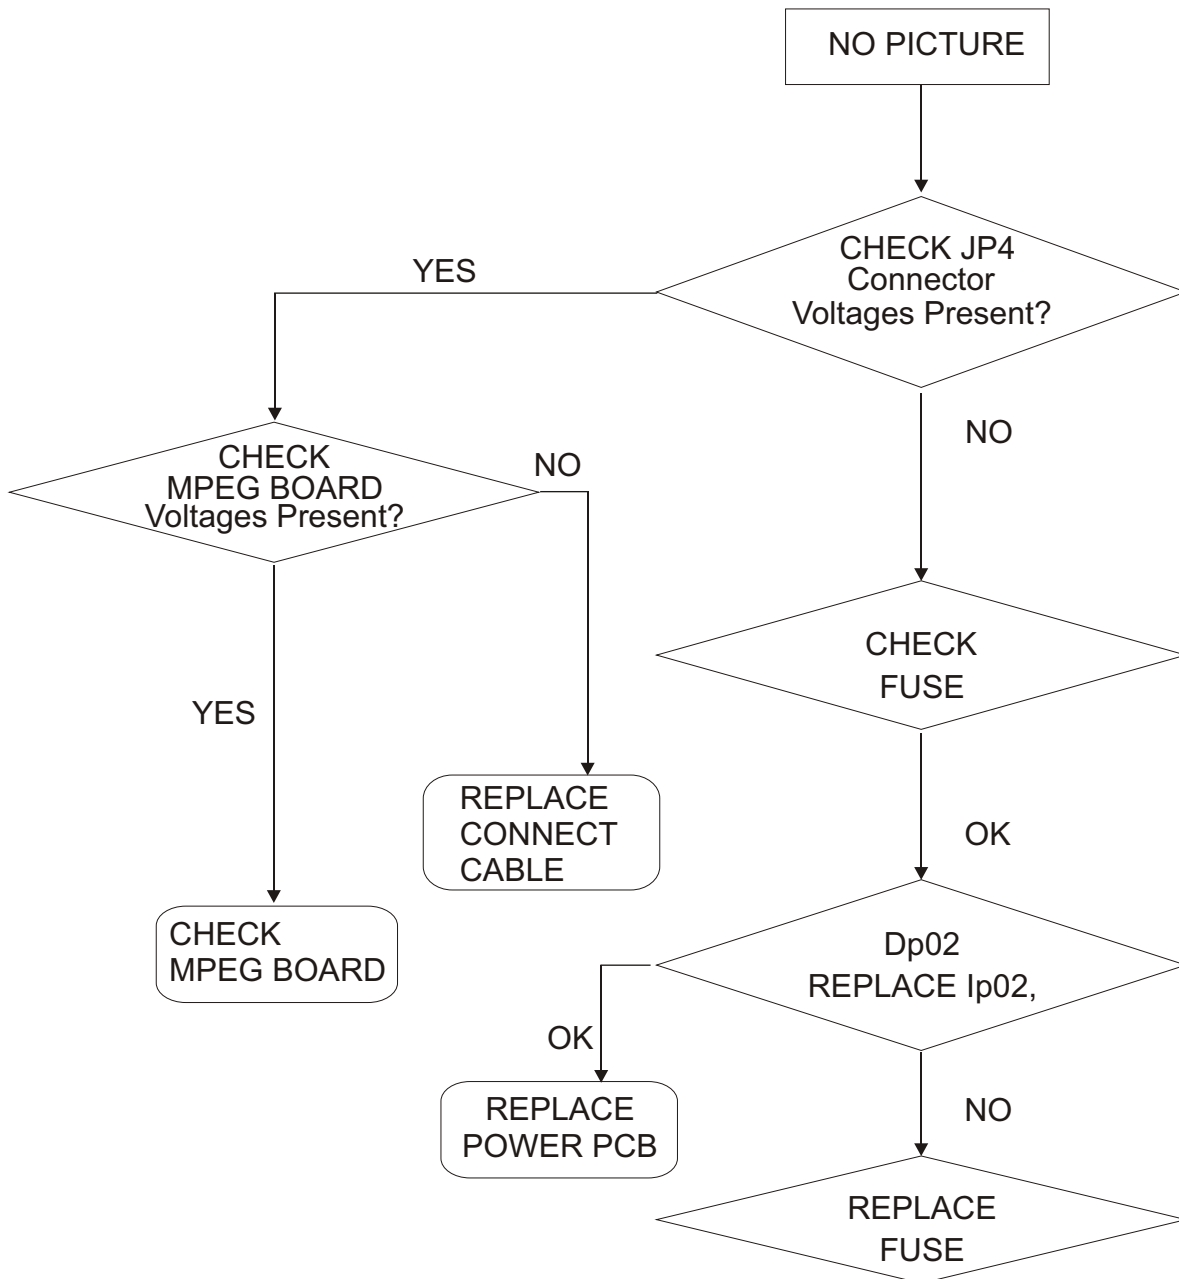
NO PICTURE

CHECK JP4 Connector Voltages Present?

YES

NO

CHECK MPEG BOARD Voltages Present?

NO

YES

REPLACE CONNECT CABLE

CHECK MPEG BOARD

CHECK FUSE

OK

Dp02 REPLACE Ip02,

OK

REPLACE POWER PCB

NO

REPLACE FUSE